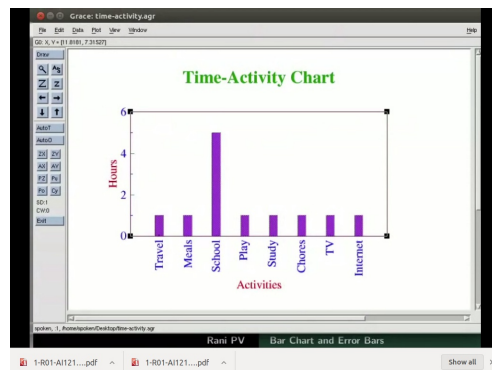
Grace: time-activity.agr

File Edit Data Plot View Window Help

G0: X, Y = [11.8181, 7.31527]

Draw

AutoT

AutoO

ZX ZY

AX AY

PZ Pu

Pd Cy

SD:1

CW:0

Exit

Time-Activity Chart

6
4
2
0

Hours

Travel
Meals
School
Play
Study
Chores
TV
Internet

Activities

spoken_1_/home/spoken/Desktop/time-activity.agr

Rani PV Bar Chart and Error Bars

1-R01-AI121....pdf ^ 1-R01-AI121....pdf ^ Show all